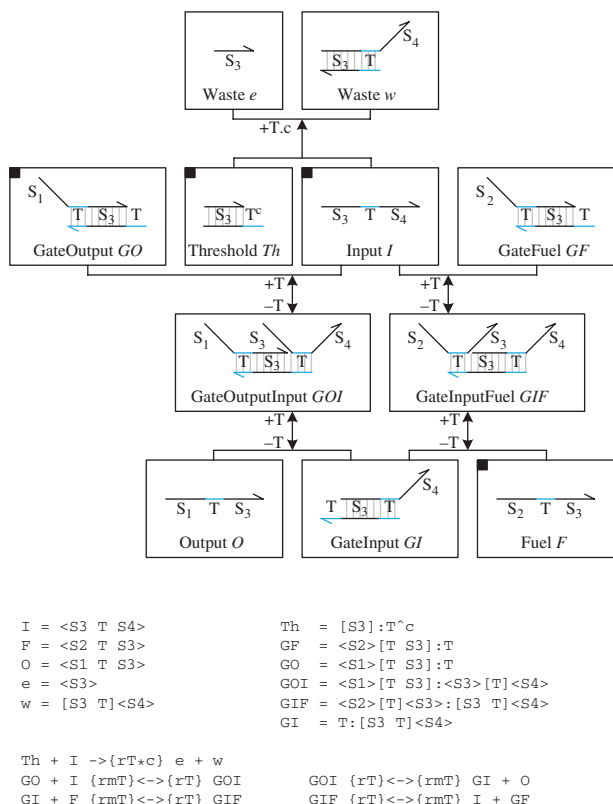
$S_3$

Waste $e$

$S_4$

$S_3$ T

Waste $w$

+T.c

$S_1$

T $S_3$ T

GateOutput $GO$

$S_3$ $T^c$

Threshold $Th$

$S_3$ T $S_4$

Input $I$

$S_2$

T $S_3$ T

GateFuel $GF$

+T

−T

+T

−T

$S_1$ $S_3$ $S_4$

T $S_3$ T

GateOutputInput $GOI$

$S_2$ $S_3$ $S_4$

T $S_3$ T

GateInputFuel $GIF$

+T

−T

+T

−T

$S_1$ T $S_3$

Output $O$

$S_4$

T $S_3$ T

GateInput $GI$

$S_2$ T $S_3$

Fuel $F$

I = <S3 T S4>
F = <S2 T S3>
O = <S1 T S3>
e = <S3>
w = [S3 T]<S4>

Th = [S3]:T^c
GF = <S2>[T S3]:T
GO = <S1>[T S3]:T
GOI = <S1>[T S3]:<S3>[T]<S4>
GIF = <S2>[T]<S3>:[S3 T]<S4>
GI = T:[S3 T]<S4>

Th + I ->{rT*c} e + w
GO + I {rmT}<->{rT} GOI
GI + F {rmT}<->{rT} GIF

GOI {rT}<->{rmT} GI + O
GIF {rT}<->{rmT} I + GF